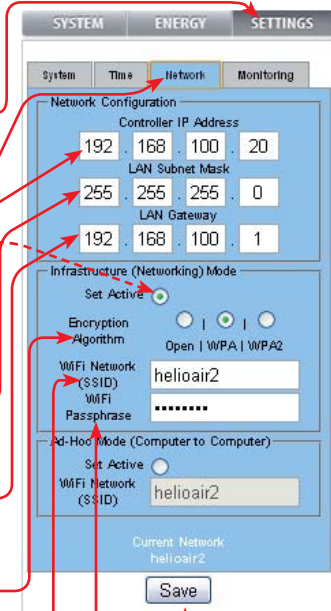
SYSTEM
ENERGY
SETTINGS

System
Time
Network
Monitoring

Network Configuration
Controller IP Address
192 . 168 . 100 . 20
LAN Subnet Mask
255 . 255 . 255 . 0
LAN Gateway
192 . 168 . 100 . 1

Infrastructure (Networking) Mode
Set Active
Encryption Algorithm
Open | WPA | WPA2
WiFi Network (SSID)
helioair2
WiFi Passphrase
••••••••

Ad-Hoc Mode (Computer to Computer)
Set Active
WiFi Network (SSID)
helioair2

Current Network
helioair2

Save